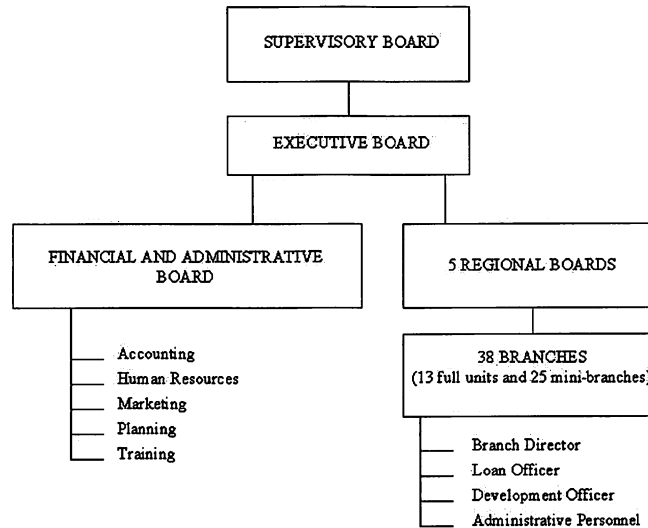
SUPERVISORY BOARD

EXECUTIVE BOARD

FINANCIAL AND ADMINISTRATIVE BOARD

Accounting
Human Resources
Marketing
Planning
Training

5 REGIONAL BOARDS

38 BRANCHES
(13 full units and 25 mini-branches)

Branch Director
Loan Officer
Development Officer
Administrative Personnel